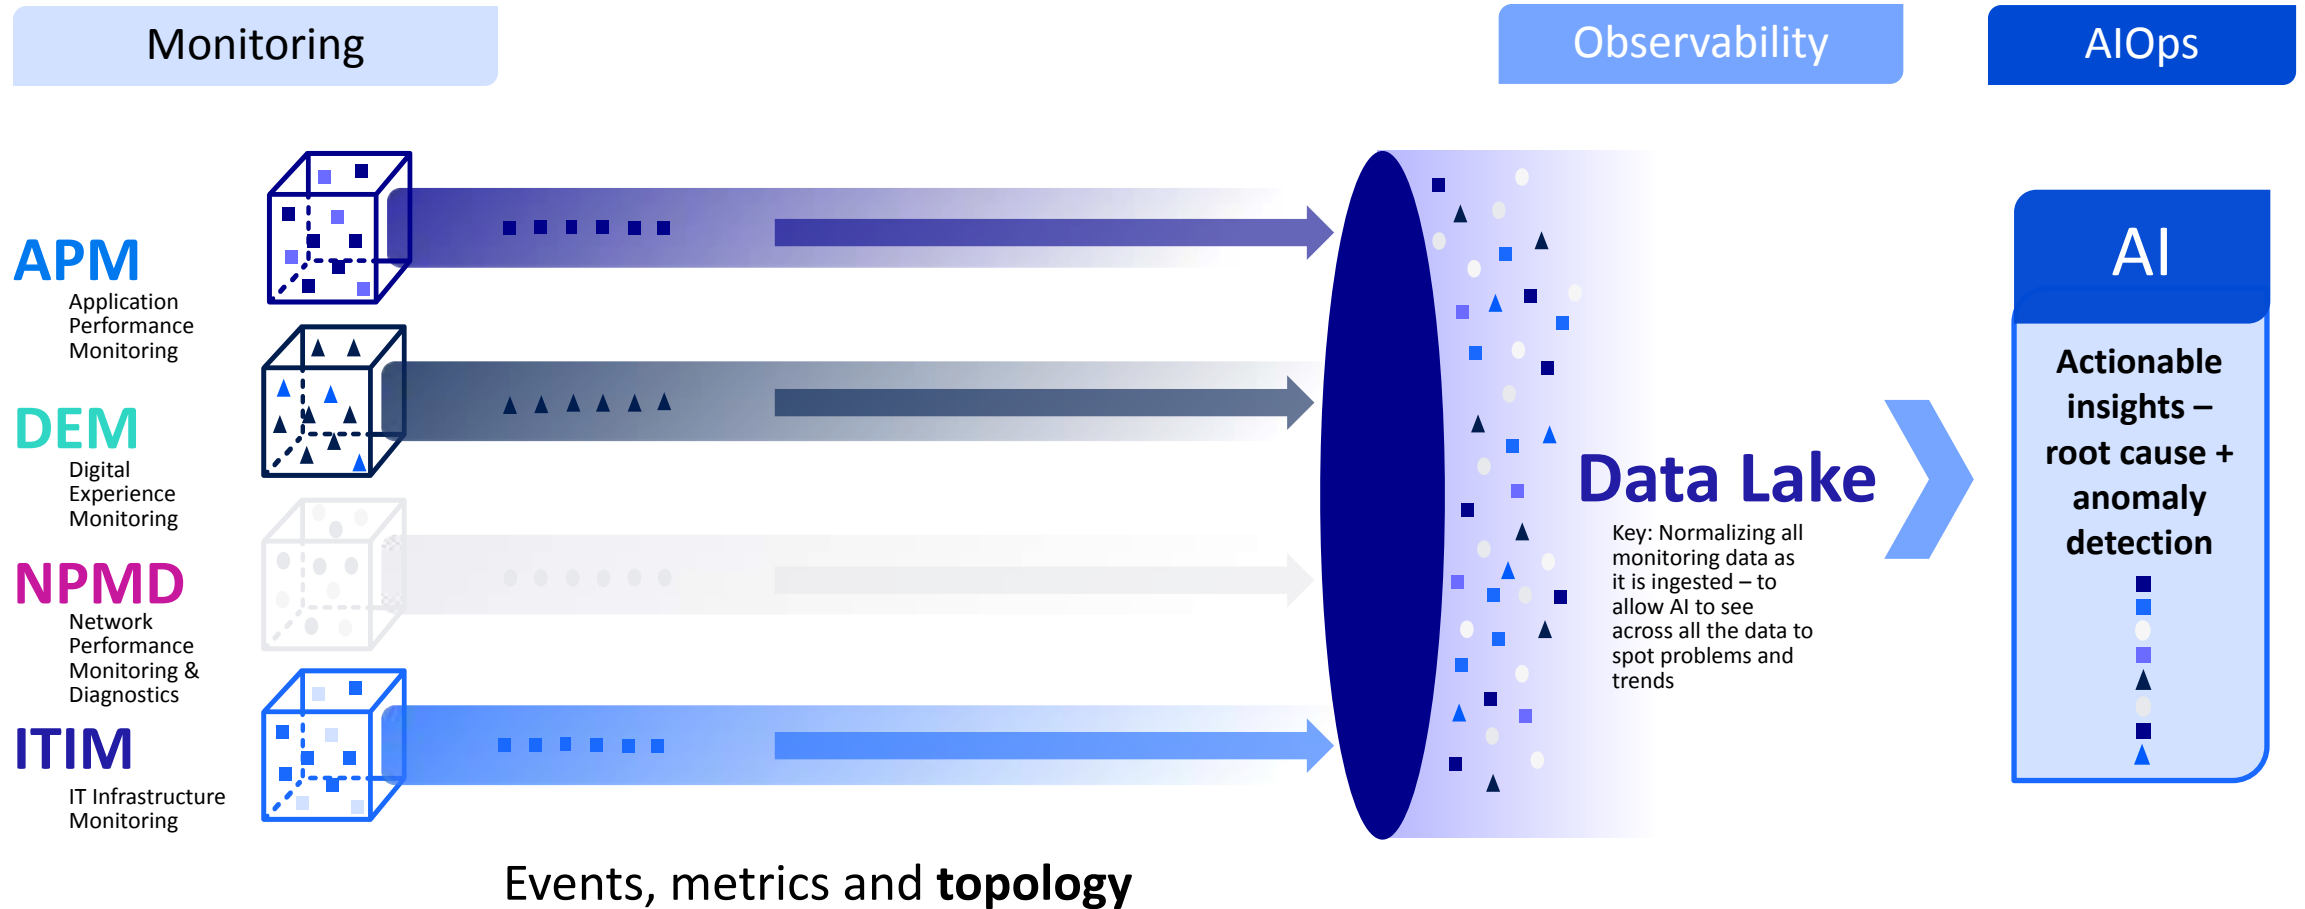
Monitoring

Observability

AIOps

APM
Application Performance Monitoring

DEM
Digital Experience Monitoring

NPMD
Network Performance Monitoring & Diagnostics

ITIM
IT Infrastructure Monitoring

Data Lake

Key: Normalizing all monitoring data as it is ingested – to allow AI to see across all the data to spot problems and trends

AI

Actionable insights – root cause + anomaly detection

Events, metrics and **topology**